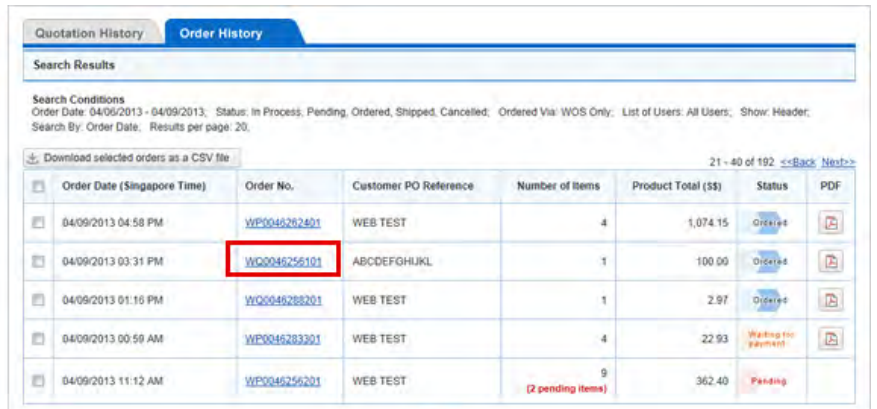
Quotation History | Order History

Search Results

Search Conditions
Order Date: 04/06/2013 - 04/09/2013; Status: In Process, Pending, Ordered, Shipped, Cancelled; Ordered Via: WOS Only; List of Users: All Users; Show: Header; Search By: Order Date; Results per page: 20;

Download selected orders as a CSV file

21 - 40 of 192 <<Back Next>>

| | Order Date (Singapore Time) | Order No. | Customer PO Reference | Number of Items | Product Total (S$) | Status | PDF |
|---|---|---|---|---|---|---|---|
| | 04/09/2013 04:58 PM | WP0046262401 | WEB TEST | 4 | 1,074.15 | Ordered | |
| | 04/09/2013 03:31 PM | WQ0046256101 | ABCDEFGHIJKL | 1 | 100.00 | Ordered | |
| | 04/09/2013 01:16 PM | WQ0046288201 | WEB TEST | 1 | 2.97 | Ordered | |
| | 04/09/2013 00:59 AM | WP0046283301 | WEB TEST | 4 | 22.93 | Waiting for payment | |
| | 04/09/2013 11:12 AM | WP0046256201 | WEB TEST | 9 (2 pending items) | 362.40 | Pending | |